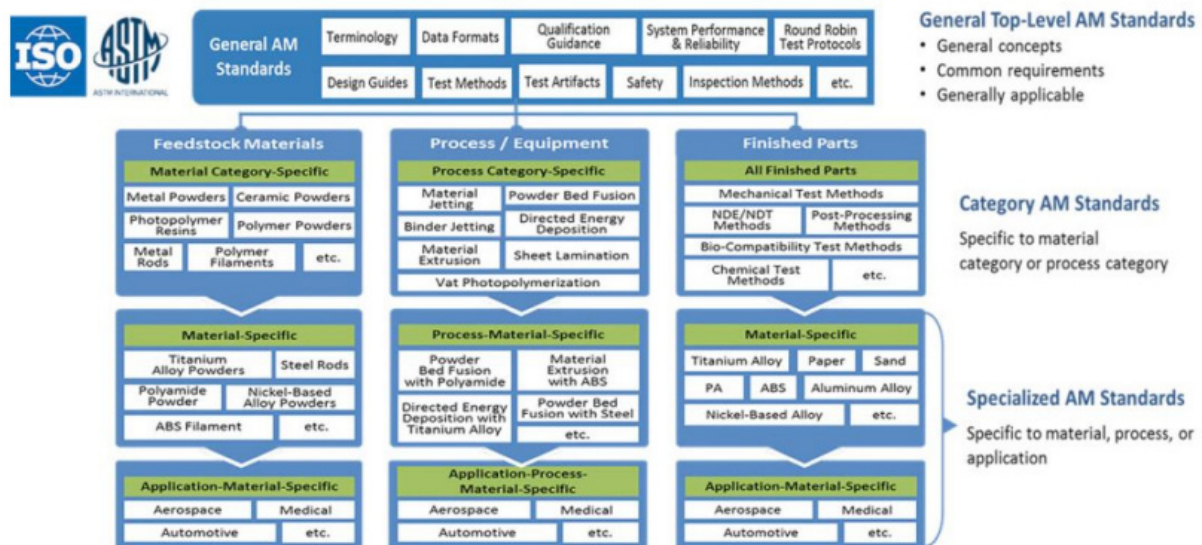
ISO ASTM INTERNATIONAL

General AM Standards

Terminology | Data Formats | Qualification Guidance | System Performance & Reliability | Round Robin Test Protocols

Design Guides | Test Methods | Test Artifacts | Safety | Inspection Methods | etc.

General Top-Level AM Standards
• General concepts
• Common requirements
• Generally applicable

Feedstock Materials
Material Category-Specific
Metal Powders | Ceramic Powders
Photopolymer Resins | Polymer Powders
Metal Rods | Polymer Filaments | etc.

Process / Equipment
Process Category-Specific
Material Jetting | Powder Bed Fusion
Binder Jetting | Directed Energy Deposition
Material Extrusion | Sheet Lamination
Vat Photopolymerization

Finished Parts
All Finished Parts
Mechanical Test Methods
NDE/NDT Methods | Post-Processing Methods
Bio-Compatibility Test Methods
Chemical Test Methods | etc.

Category AM Standards
Specific to material category or process category

Material-Specific
Titanium Alloy Powders | Steel Rods
Polyamide Powder | Nickel-Based Alloy Powders
ABS Filament | etc.

Process-Material-Specific
Powder Bed Fusion with Polyamide | Material Extrusion with ABS
Directed Energy Deposition with Titanium Alloy | Powder Bed Fusion with Steel
etc.

Material-Specific
Titanium Alloy | Paper | Sand
PA | ABS | Aluminum Alloy
Nickel-Based Alloy | etc.

Specialized AM Standards
Specific to material, process, or application

Application-Material-Specific
Aerospace | Medical
Automotive | etc.

Application-Process-Material-Specific
Aerospace | Medical
Automotive | etc.

Application-Material-Specific
Aerospace | Medical
Automotive | etc.